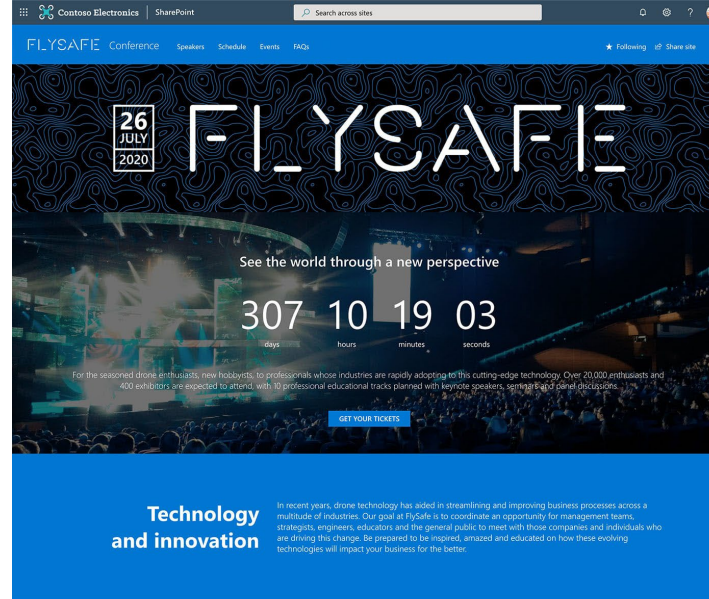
Contoso Electronics | SharePoint

Search across sites

?

FLYSAFE Conference Speakers Schedule Events FAQs

★ Following Share site

26 JULY 2020

FLYSAFE

See the world through a new perspective

307 days

10 hours

19 minutes

03 seconds

For the seasoned drone enthusiasts, new hobbyists, to professionals whose industries are rapidly adopting to this cutting-edge technology. Over 20,000 enthusiasts and 400 exhibitors are expected to attend, with 10 professional educational tracks planned with keynote speakers, seminars and panel discussions.

GET YOUR TICKETS

Technology and innovation

In recent years, drone technology has aided in streamlining and improving business processes across a multitude of industries. Our goal at FlySafe is to coordinate an opportunity for management teams, strategists, engineers, educators and the general public to meet with those companies and individuals who are driving this change. Be prepared to be inspired, amazed and educated on how these evolving technologies will impact your business for the better.